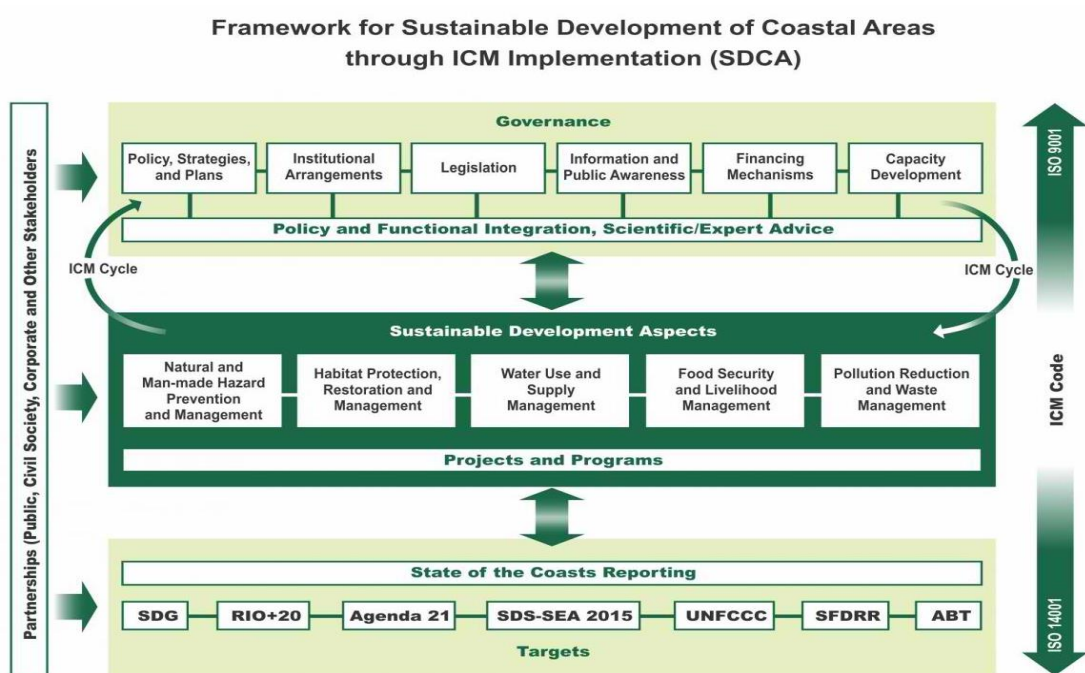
Framework for Sustainable Development of Coastal Areas through ICM Implementation (SDCA)

Partnerships (Public, Civil Society, Corporate and Other Stakeholders)

Governance

Policy, Strategies, and Plans

Institutional Arrangements

Legislation

Information and Public Awareness

Financing Mechanisms

Capacity Development

Policy and Functional Integration, Scientific/Expert Advice

ICM Cycle

ICM Cycle

Sustainable Development Aspects

Natural and Man-made Hazard Prevention and Management

Habitat Protection, Restoration and Management

Water Use and Supply Management

Food Security and Livelihood Management

Pollution Reduction and Waste Management

Projects and Programs

State of the Coasts Reporting

SDG

RIO+20

Agenda 21

SDS-SEA 2015

UNFCCC

SFDRR

ABT

Targets

ISO 9001

ICM Code

ISO 14001